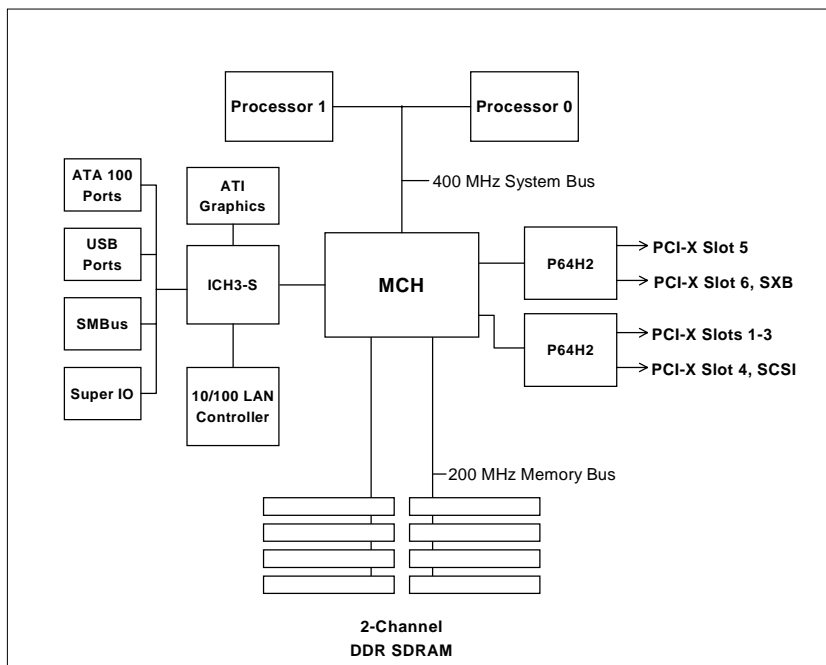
Processor 1
Processor 0
400 MHz System Bus
ATA 100 Ports
ATI Graphics
USB Ports
ICH3-S
MCH
P64H2
PCI-X Slot 5
PCI-X Slot 6, SXB
SMBus
P64H2
PCI-X Slots 1-3
PCI-X Slot 4, SCSI
Super IO
10/100 LAN Controller
200 MHz Memory Bus
2-Channel
DDR SDRAM